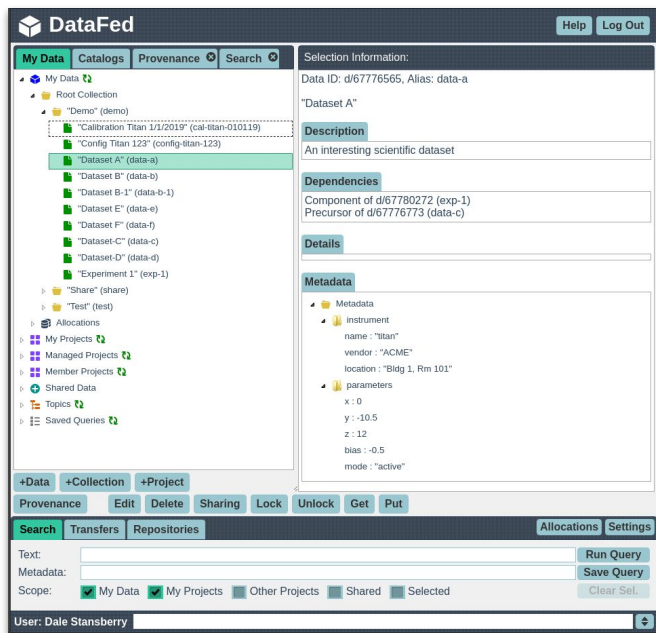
DataFed

Help Log Out

My Data Catalogs Provenance Search

My Data
Root Collection
"Demo" (demo)
"Calibration Titan 1/1/2019" (cal-titan-010119)
"Config Titan 123" (config-titan-123)
"Dataset A" (data-a)
"Dataset B" (data-b)
"Dataset B-1" (data-b-1)
"Dataset E" (data-e)
"Dataset F" (data-f)
"Dataset-C" (data-c)
"Dataset-D" (data-d)
"Experiment 1" (exp-1)
"Share" (share)
"Test" (test)
Allocations
My Projects
Managed Projects
Member Projects
Shared Data
Topics
Saved Queries

Selection Information:

Data ID: d/67776565, Alias: data-a

"Dataset A"

Description
An interesting scientific dataset

Dependencies
Component of d/67780272 (exp-1)
Precursor of d/67776773 (data-c)

Details

Metadata
Metadata
instrument
name : "titan"
vendor : "ACME"
location : "Bldg 1, Rm 101"
parameters
x : 0
y : -10.5
z : 12
bias : -0.5
mode : "active"

+Data +Collection +Project
Provenance Edit Delete Sharing Lock Unlock Get Put

Search Transfers Repositories
Allocations Settings

Text:
Run Query
Metadata:
Save Query
Scope: My Data My Projects Other Projects Shared Selected
Clear Sel.

User: Dale Stansberry